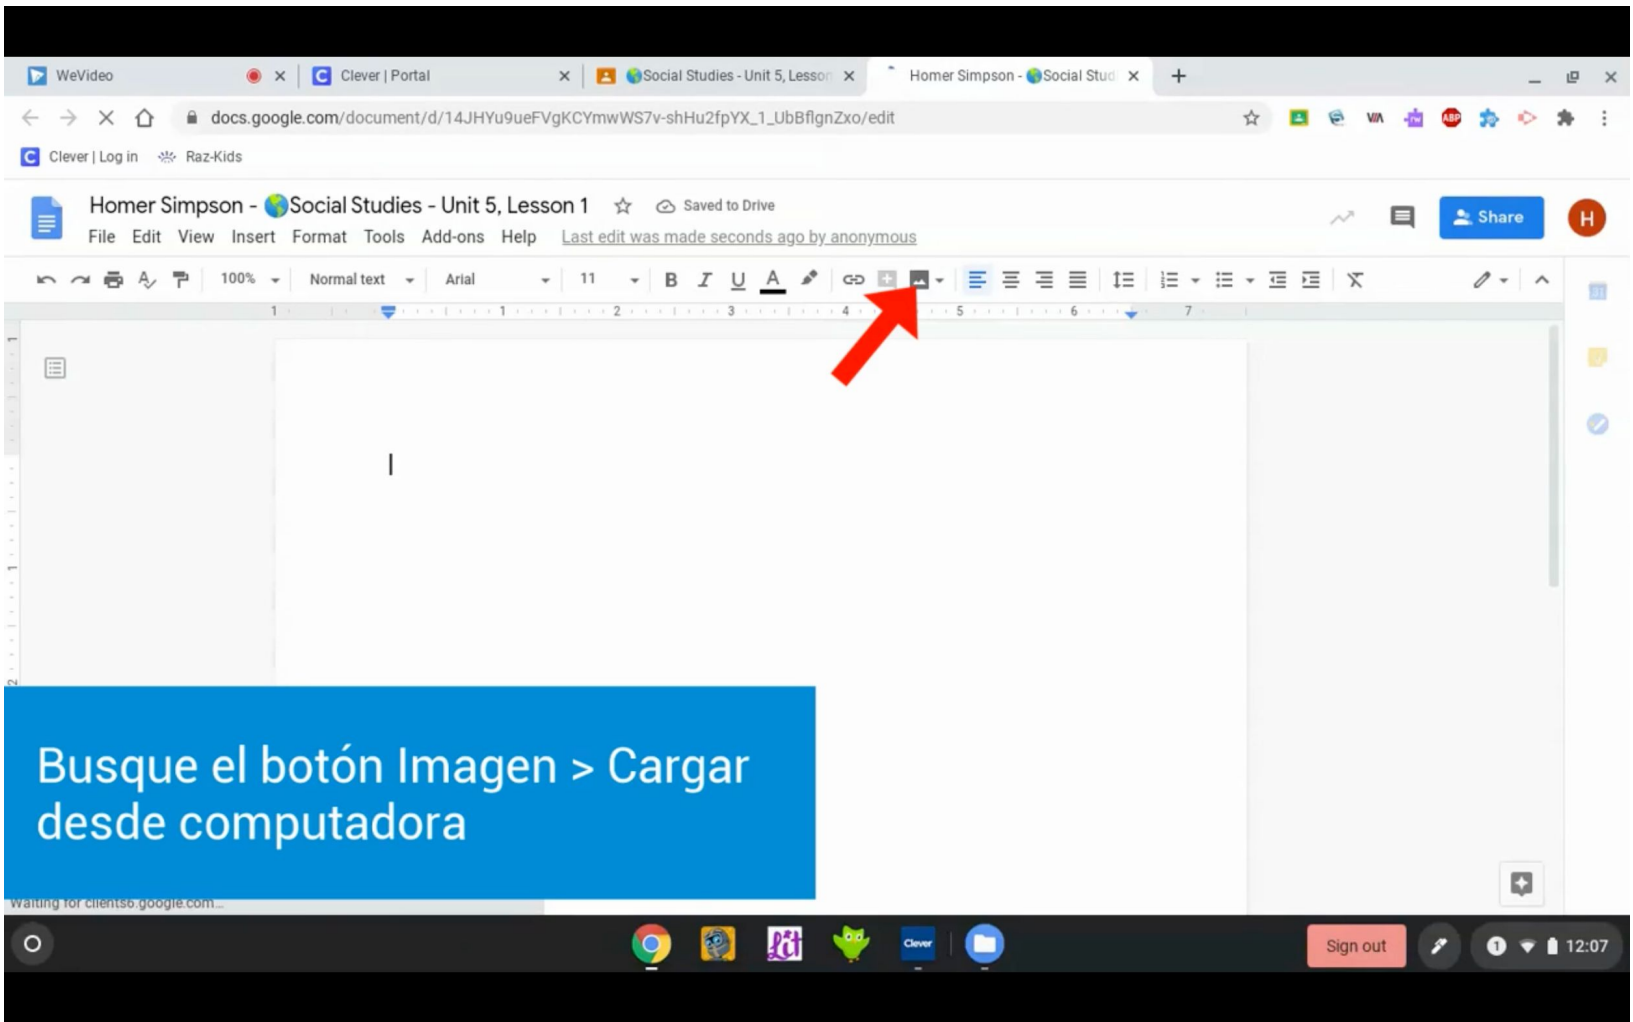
WeVideo
Clever | Portal
Social Studies - Unit 5, Lesson
Homer Simpson - Social Stud

docs.google.com/document/d/14JHYu9ueFVgKCYmwWS7v-shHu2fpYX_1_UbBflgnZxo/edit

Clever | Log in
Raz-Kids

Homer Simpson - Social Studies - Unit 5, Lesson 1
Saved to Drive
File Edit View Insert Format Tools Add-ons Help
Last edit was made seconds ago by anonymous
Share
H

100%
Normal text
Arial
11
B I U A

1 1 2 3 4 5 6 7

Busque el botón Imagen > Cargar desde computadora

Waiting for clients6.google.com...

Clever
Sign out
12:07